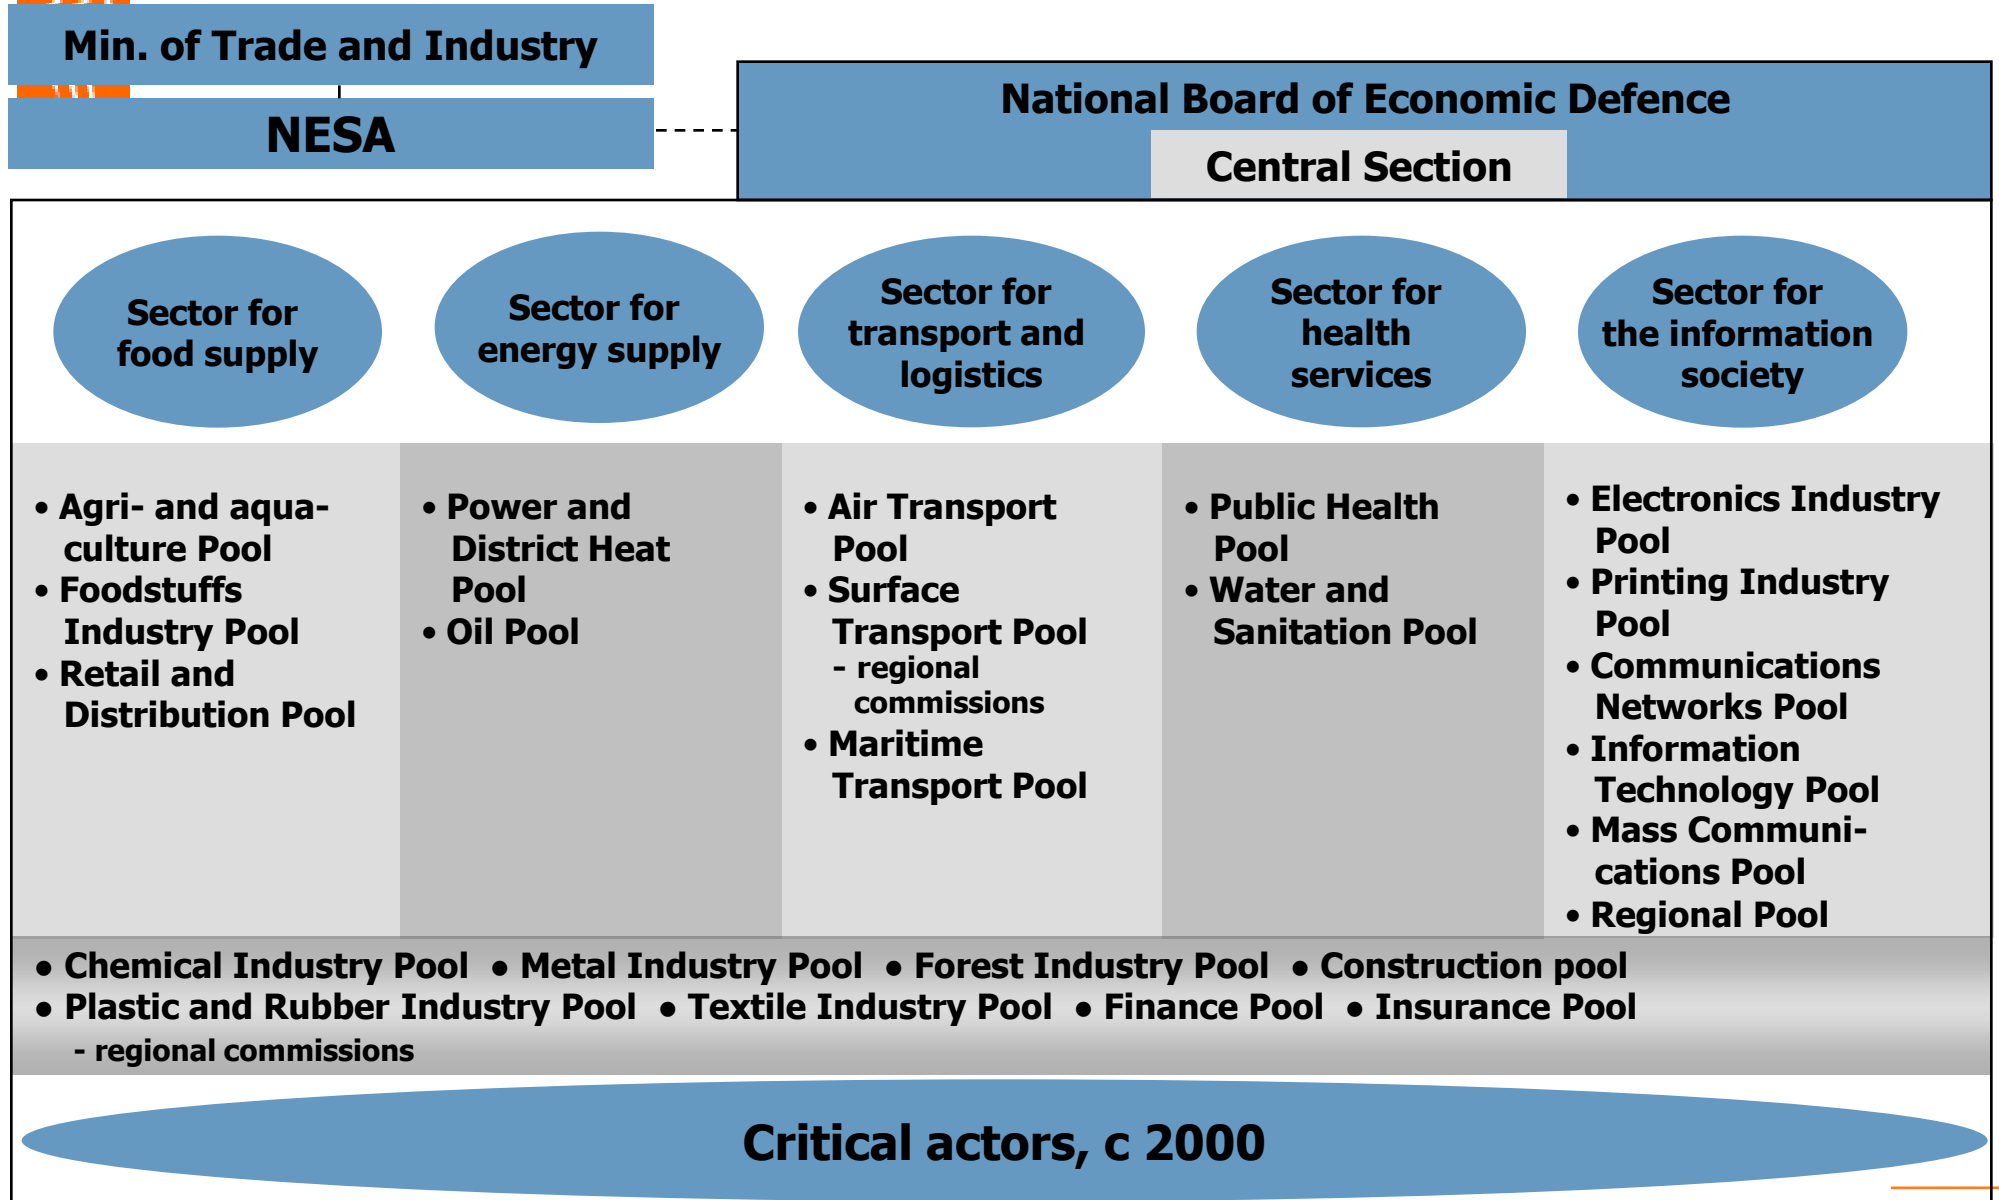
Min. of Trade and Industry

NESA

National Board of Economic Defence

Central Section

Sector for food supply

Sector for energy supply

Sector for transport and logistics

Sector for health services

Sector for the information society

• Agri- and aquaculture Pool
• Foodstuffs Industry Pool
• Retail and Distribution Pool

• Power and District Heat Pool
• Oil Pool

• Air Transport Pool
• Surface Transport Pool
- regional commissions
• Maritime Transport Pool

• Public Health Pool
• Water and Sanitation Pool

• Electronics Industry Pool
• Printing Industry Pool
• Communications Networks Pool
• Information Technology Pool
• Mass Communications Pool
• Regional Pool

• Chemical Industry Pool • Metal Industry Pool • Forest Industry Pool • Construction pool
• Plastic and Rubber Industry Pool • Textile Industry Pool • Finance Pool • Insurance Pool
- regional commissions

Critical actors, c 2000